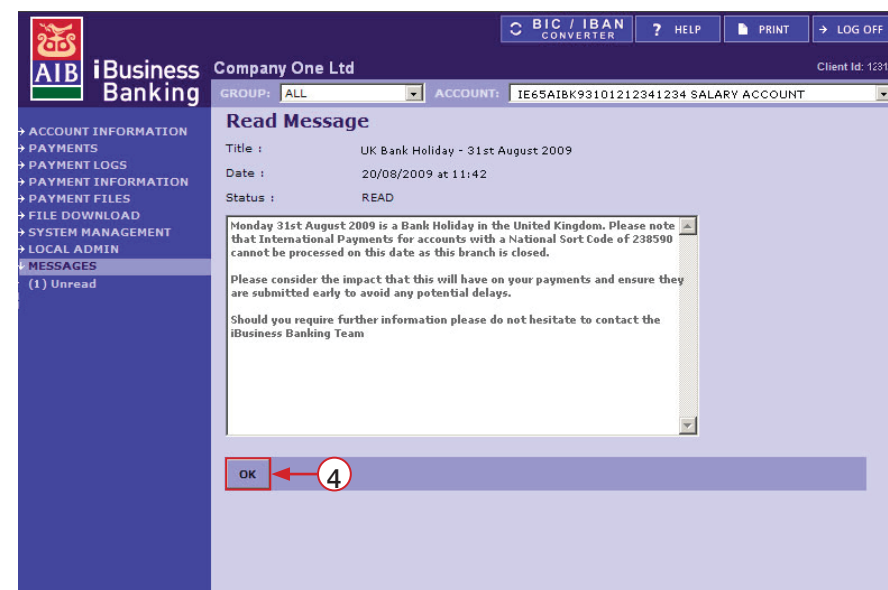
AIB iBusiness Banking

BIC / IBAN CONVERTER
? HELP
PRINT
→ LOG OFF

Company One Ltd
Client Id: 1231

GROUP: ALL
ACCOUNT: IE65AIBK93101212341234 SALARY ACCOUNT

→ ACCOUNT INFORMATION
→ PAYMENTS
→ PAYMENT LOGS
→ PAYMENT INFORMATION
→ PAYMENT FILES
→ FILE DOWNLOAD
→ SYSTEM MANAGEMENT
→ LOCAL ADMIN
↓ MESSAGES
(1) Unread

Read Message

Title : UK Bank Holiday - 31st August 2009
Date : 20/08/2009 at 11:42
Status : READ

Monday 31st August 2009 is a Bank Holiday in the United Kingdom. Please note that International Payments for accounts with a National Sort Code of 238590 cannot be processed on this date as this branch is closed.

Please consider the impact that this will have on your payments and ensure they are submitted early to avoid any potential delays.

Should you require further information please do not hesitate to contact the iBusiness Banking Team

OK

4